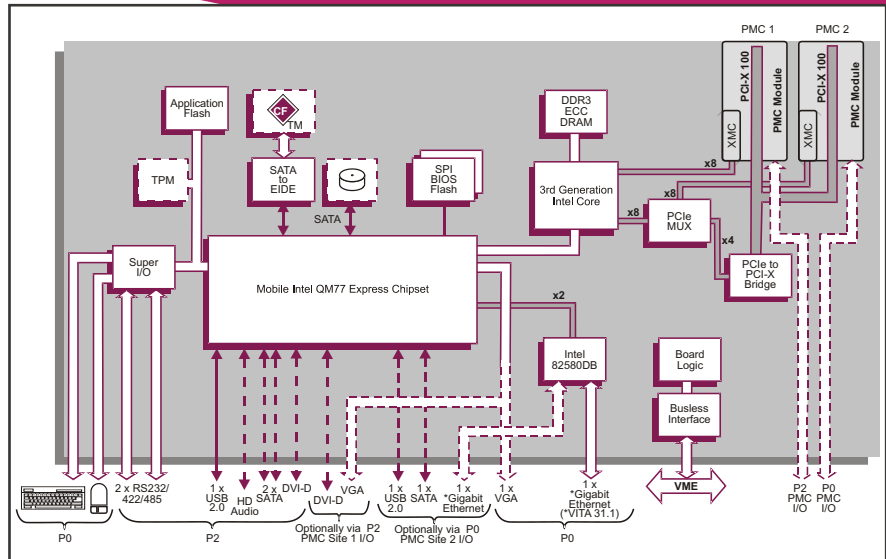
PMC 1
PMC 2
PCI-X 100
PMC Module
XMC
PCI-X 100
PMC Module
XMC
Application Flash
CF
TM
DDR3 ECC DRAM
TPM
SATA to EIDE
SPI BIOS Flash
3rd Generation Intel Core
x8
SATA
x8
x8
PCIe MUX
x4
Super I/O
Mobile Intel QM77 Express Chipset
PCIe to PCI-X Bridge
x2
Intel 82580DB
Board Logic
Busless Interface
VME
2 x RS232/ 422/485
1 x USB 2.0
HD Audio
2 x SATA
DVI-D
DVI-D
VGA
1 x USB 2.0
1 x SATA
1 x *Gigabit Ethernet
1 x VGA
1 x *Gigabit Ethernet (*VITA 31.1)
P2 PMC I/O
P0 PMC I/O
P0
P2
Optionally via P2 PMC Site 1 I/O
Optionally via P0 PMC Site 2 I/O
P0